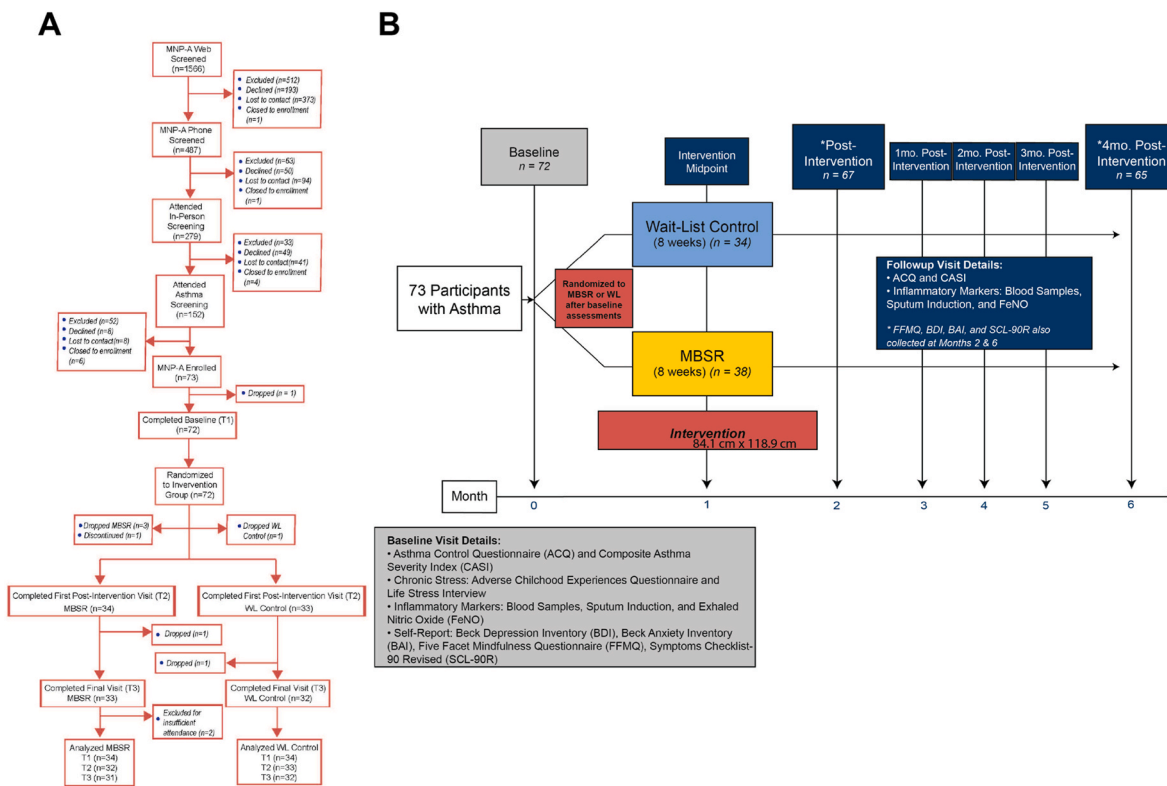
A

MNP-A Web Screened (n=1566)

• Excluded (n=512)
• Declined (n=193)
• Lost to contact (n=373)
• Closed to enrollment (n=1)

MNP-A Phone Screened (n=487)

• Excluded (n=63)
• Declined (n=50)
• Lost to contact (n=94)
• Closed to enrollment (n=1)

Attended In-Person Screening (n=279)

• Excluded (n=33)
• Declined (n=49)
• Lost to contact (n=41)
• Closed to enrollment (n=4)

Attended Asthma Screening (n=152)

• Excluded (n=52)
• Declined (n=6)
• Lost to contact (n=8)
• Closed to enrollment (n=6)

MNP-A Enrolled (n=73)

• Dropped (n = 1)

Completed Baseline (T1) (n=72)

Randomized to Invervention Group (n=72)

• Dropped MBSR (n=3)
• Discontinued (n=1)

• Dropped WL Control (n=1)

Completed First Post-Intervention Visit (T2) MBSR (n=34)

Completed First Post-Intervention Visit (T2) WL Control (n=33)

• Dropped (n=1)

• Dropped (n=1)

Completed Final Visit (T3) MBSR (n=33)

Completed Final Visit (T3) WL Control (n=32)

• Excluded for insufficient attendance (n=2)

Analyzed MBSR
T1 (n=34)
T2 (n=32)
T3 (n=31)

Analyzed WL Control
T1 (n=34)
T2 (n=33)
T3 (n=32)

B

Baseline
n = 72

Intervention Midpoint

*Post-Intervention
n = 67

1mo. Post-Intervention

2mo. Post-Intervention

3mo. Post-Intervention

*4mo. Post-Intervention
n = 65

Wait-List Control
(8 weeks) (n = 34)

73 Participants with Asthma

Randomized to MBSR or WL after baseline assessments

Followup Visit Details:
• ACQ and CASI
• Inflammatory Markers: Blood Samples, Sputum Induction, and FeNO

* FFMQ, BDI, BAI, and SCL-90R also collected at Months 2 & 6

MBSR
(8 weeks) (n = 38)

Intervention
84.1 cm x 118.9 cm

Month

0
1
2
3
4
5
6

Baseline Visit Details:
• Asthma Control Questionnaire (ACQ) and Composite Asthma Severity Index (CASI)
• Chronic Stress: Adverse Chilchood Experiences Questionnaire and Life Stress Interview
• Inflammatory Markers: Blood Samples, Sputum Induction, and Exhaled Nitric Oxide (FeNO)
• Self-Report: Beck Depression Inventory (BDI), Beck Anxiety Inventory (BAI), Five Facet Mindfulness Questionnaire (FFMQ), Symptoms Checklist-90 Revised (SCL-90R)